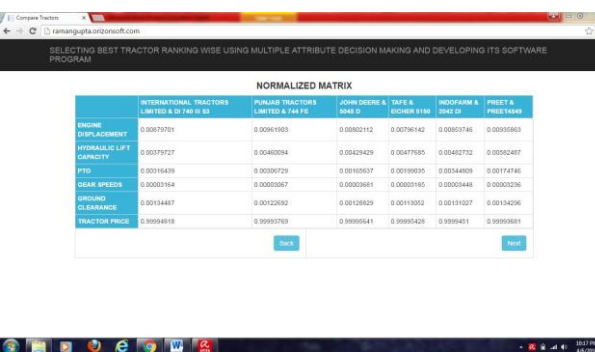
Compare Tractors

ramangupta.orizonsoft.com

SELECTING BEST TRACTOR RANKING WISE USING MULTIPLE ATTRIBUTE DECISION MAKING AND DEVELOPING ITS SOFTWARE PROGRAM

NORMALIZED MATRIX

| | INTERNATIONAL TRACTORS LIMITED & DI 740 III S3 | PUNJAB TRACTORS LIMITED & 744 FE | JOHN DEERE & 5045 D | TAFE & EICHER 5150 | INDOFARM & 3042 DI | PREET & PREET6049 |
|---|---|---|---|---|---|---|
| ENGINE DISPLACEMENT | 0.00879701 | 0.00961903 | 0.00802112 | 0.00796142 | 0.00803746 | 0.00935863 |
| HYDRAULIC LIFT CAPACITY | 0.00379727 | 0.00460094 | 0.00429429 | 0.00477685 | 0.00482732 | 0.00582487 |
| PTO | 0.00316439 | 0.00306729 | 0.00165637 | 0.00199035 | 0.00344809 | 0.00174746 |
| GEAR SPEEDS | 0.00003164 | 0.00003067 | 0.00003681 | 0.00003185 | 0.00003448 | 0.00003236 |
| GROUND CLEARANCE | 0.00134487 | 0.00122692 | 0.00128829 | 0.00113052 | 0.00131027 | 0.00134296 |
| TRACTOR PRICE | 0.99994818 | 0.99993769 | 0.99995641 | 0.99995428 | 0.9999451 | 0.99993681 |

Back

Next